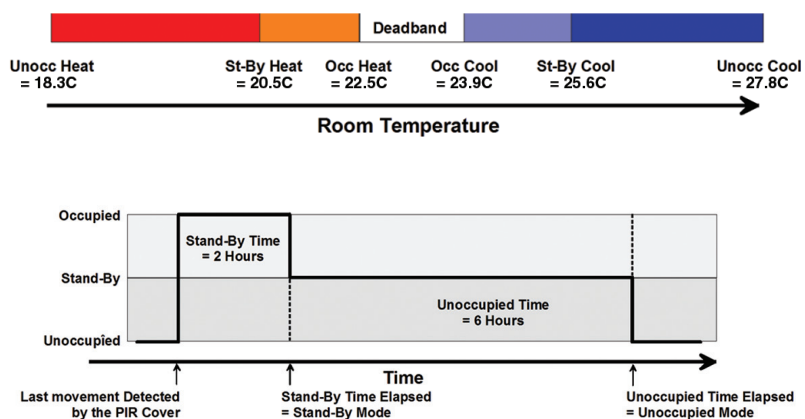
Deadband

Unocc Heat = 18.3C

St-By Heat = 20.5C

Occ Heat = 22.5C

Occ Cool = 23.9C

St-By Cool = 25.6C

Unocc Cool = 27.8C

Room Temperature

Occupied

Stand-By

Unoccupied

Stand-By Time = 2 Hours

Unoccupied Time = 6 Hours

Time

Last movement Detected by the PIR Cover

Stand-By Time Elapsed = Stand-By Mode

Unoccupied Time Elapsed = Unoccupied Mode